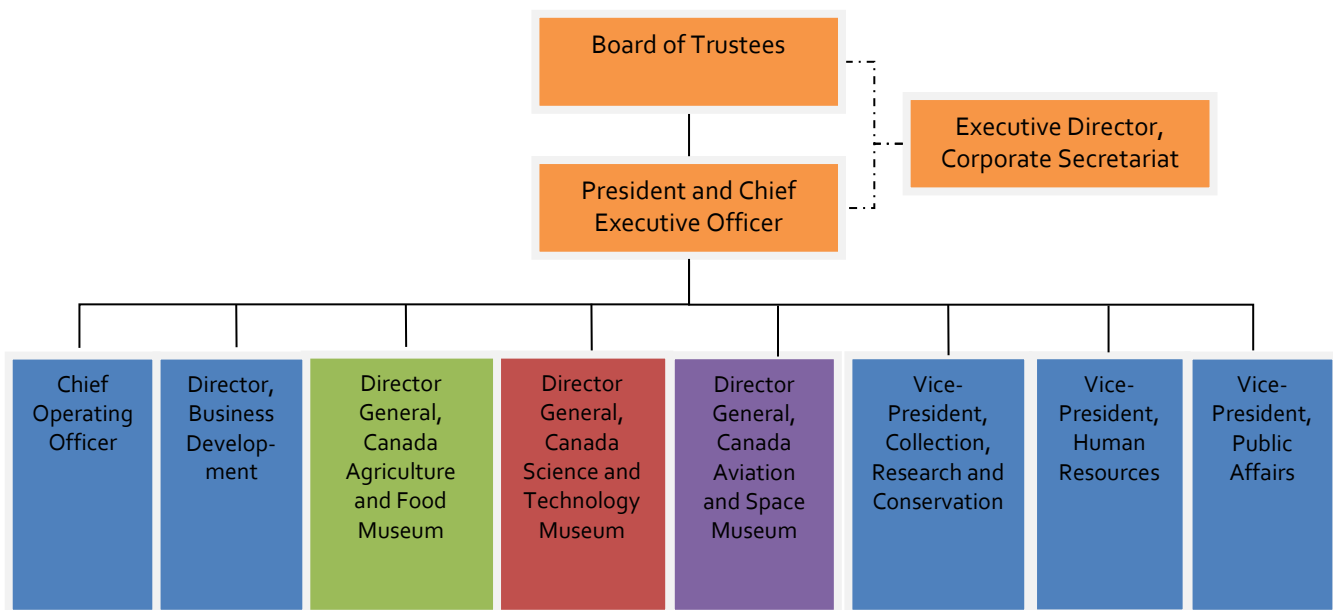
Board of Trustees

Executive Director, Corporate Secretariat

President and Chief Executive Officer

Chief Operating Officer

Director, Business Development

Director General, Canada Agriculture and Food Museum

Director General, Canada Science and Technology Museum

Director General, Canada Aviation and Space Museum

Vice-President, Collection, Research and Conservation

Vice-President, Human Resources

Vice-President, Public Affairs